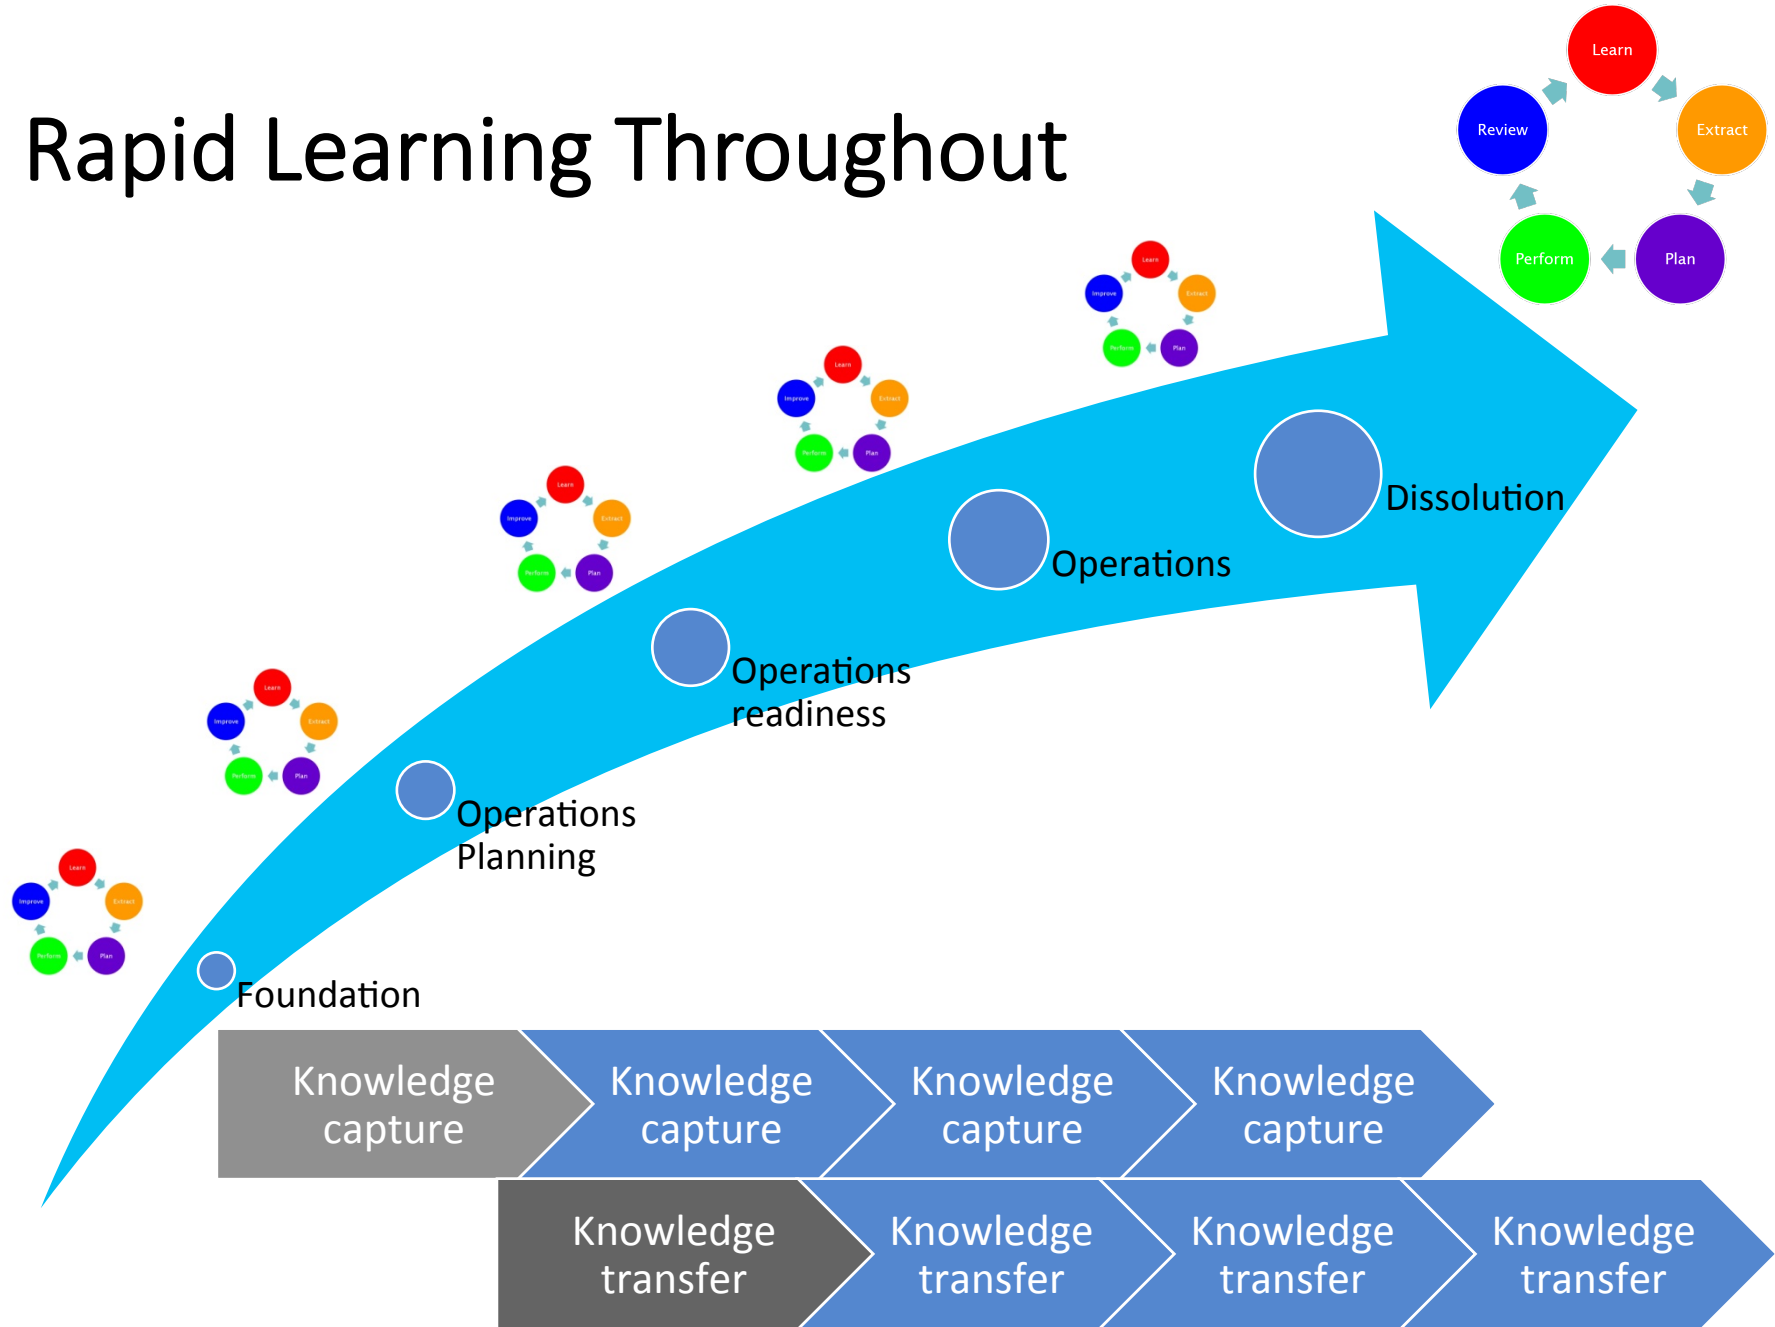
Rapid Learning Throughout

Learn
Review
Extract
Perform
Plan

Learn
Improve
Extract
Perform
Plan

Learn
Improve
Extract
Perform
Plan

Learn
Improve
Extract
Perform
Plan

Learn
Improve
Extract
Perform
Plan

Learn
Improve
Extract
Perform
Plan

Dissolution

Operations

Operations readiness

Operations Planning

Foundation

Knowledge capture

Knowledge capture

Knowledge capture

Knowledge capture

Knowledge transfer

Knowledge transfer

Knowledge transfer

Knowledge transfer